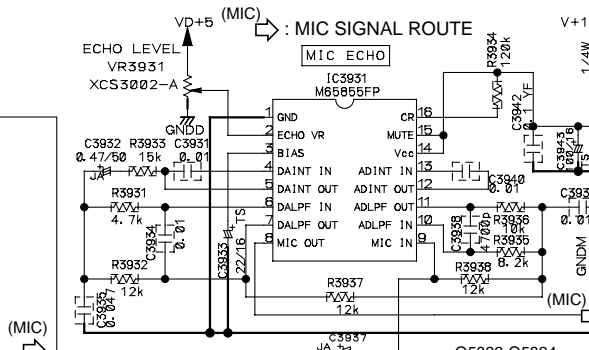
VD+5 (MIC) : MIC SIGNAL ROUTE

V+1

MIC ECHO

ECHO LEVEL
VR3931
XCS3002-A

GNDD

IC3931
M65855FP

R3934
120k

1/4W

1 GND
2 ECHO VR
3 BIAS
4 DAINT IN
5 DAINT OUT
6 DALPF IN
7 DALPF OUT
8 MIC OUT

16 CR
15 MUTE
14 Vcc
13 ADINT IN
12 ADINT OUT
11 ADLPF OUT
10 ADLPF IN
9 MIC IN

C3942
1/16
YF

C3943
100/16
TS

C3932 R3933 C3931
0.47/50 15k 0.01

C3940
0.01

R3931
4.7k

C3934
0.01

C3938
4700p

R3936
10k

R3935
8.2k

C393
0.01

R3932
12k

C3933
22/16
TS

GNDM

R3937
12k

R3938
12k

C3935
0.047

(MIC)

(MIC)

C3937

Q5803 Q5804